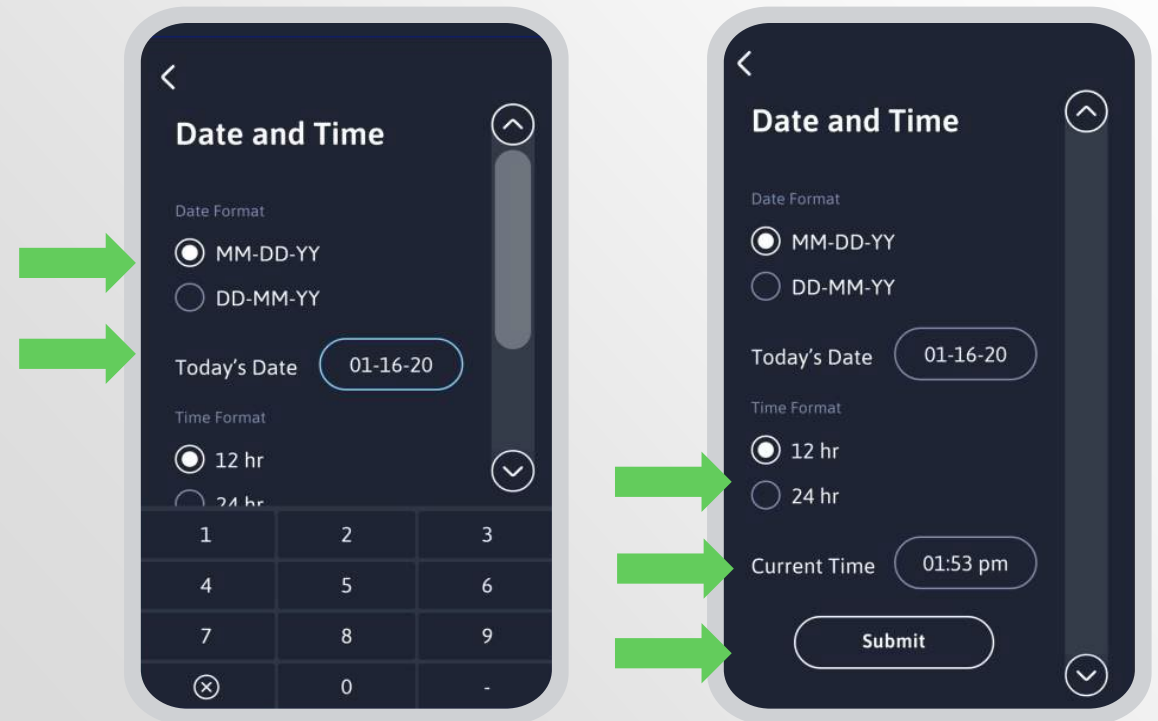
Date and Time

Date Format

MM-DD-YY

DD-MM-YY

Today's Date 01-16-20

Time Format

12 hr

24 hr

| 1 | 2 | 3 |
|---|---|---|
| 4 | 5 | 6 |
| 7 | 8 | 9 |
| ⊗ | 0 | - |

Date and Time

Date Format

MM-DD-YY

DD-MM-YY

Today's Date 01-16-20

Time Format

12 hr

24 hr

Current Time 01:53 pm

Submit